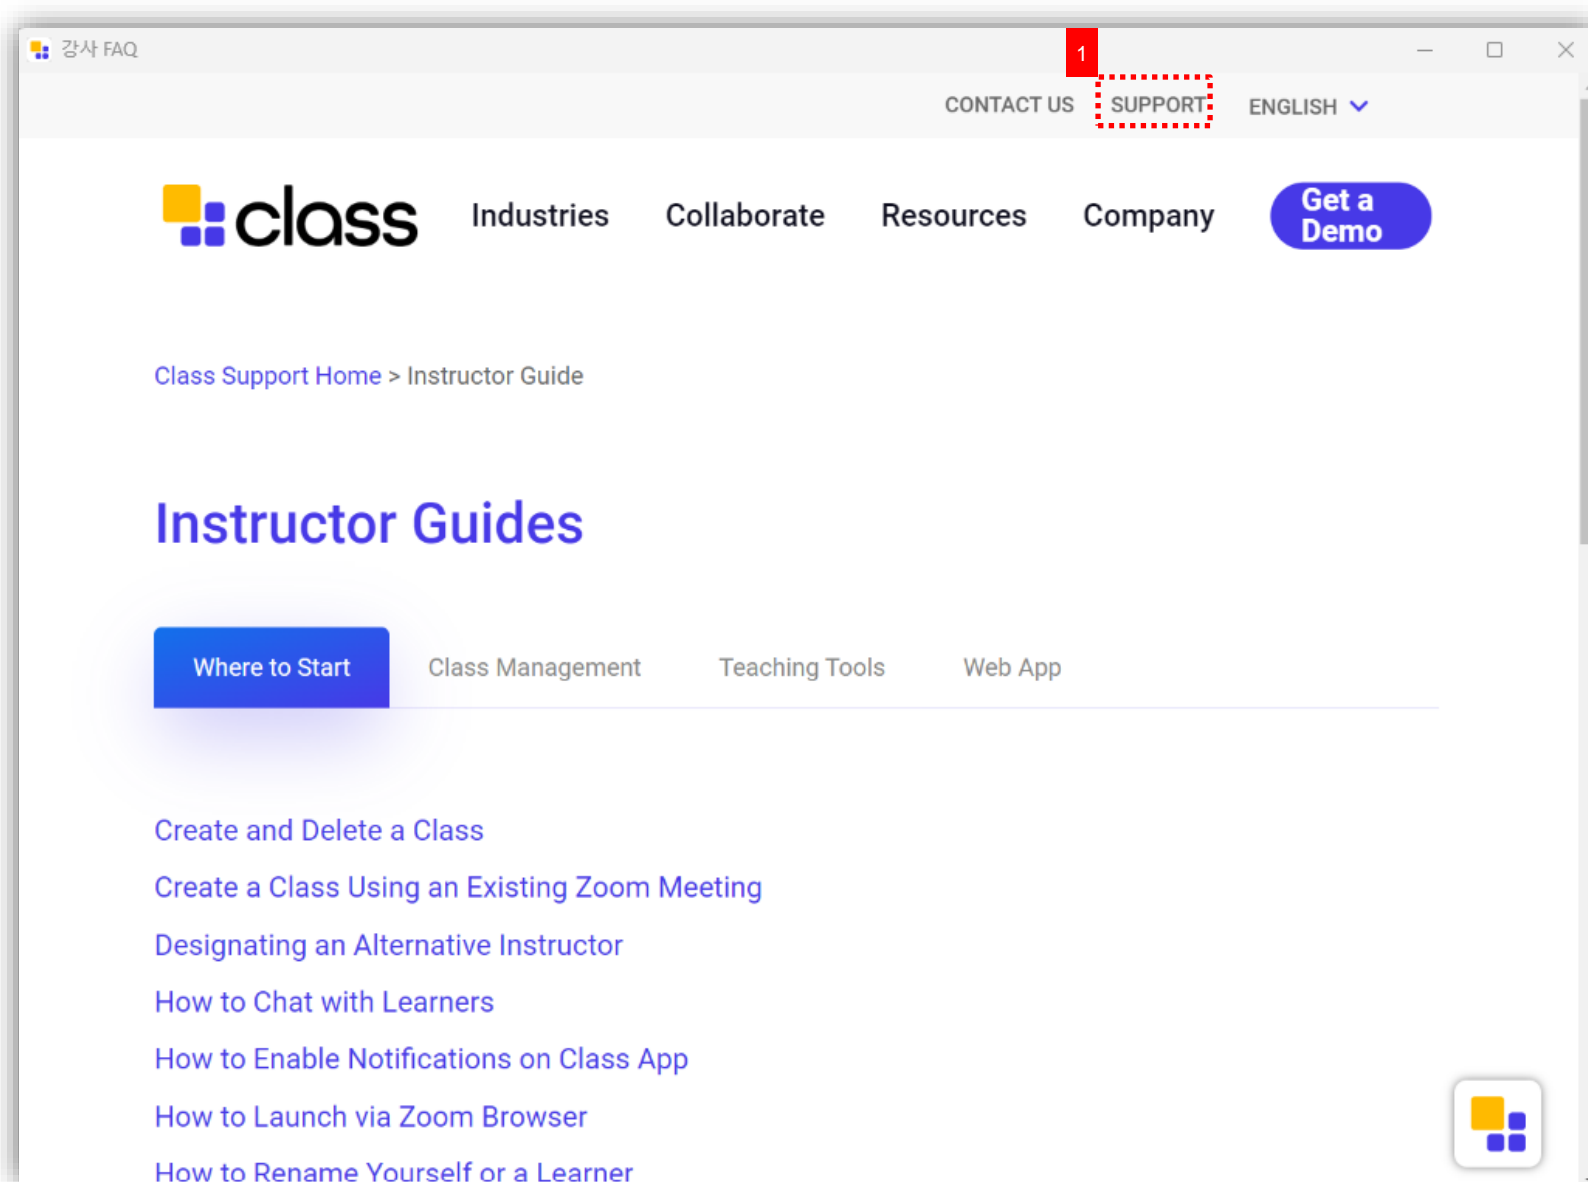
강사 FAQ

1

CONTACT US SUPPORT ENGLISH

class Industries Collaborate Resources Company Get a Demo

Class Support Home > Instructor Guide

Instructor Guides

Where to Start Class Management Teaching Tools Web App

Create and Delete a Class
Create a Class Using an Existing Zoom Meeting
Designating an Alternative Instructor
How to Chat with Learners
How to Enable Notifications on Class App
How to Launch via Zoom Browser
How to Rename Yourself or a Learner